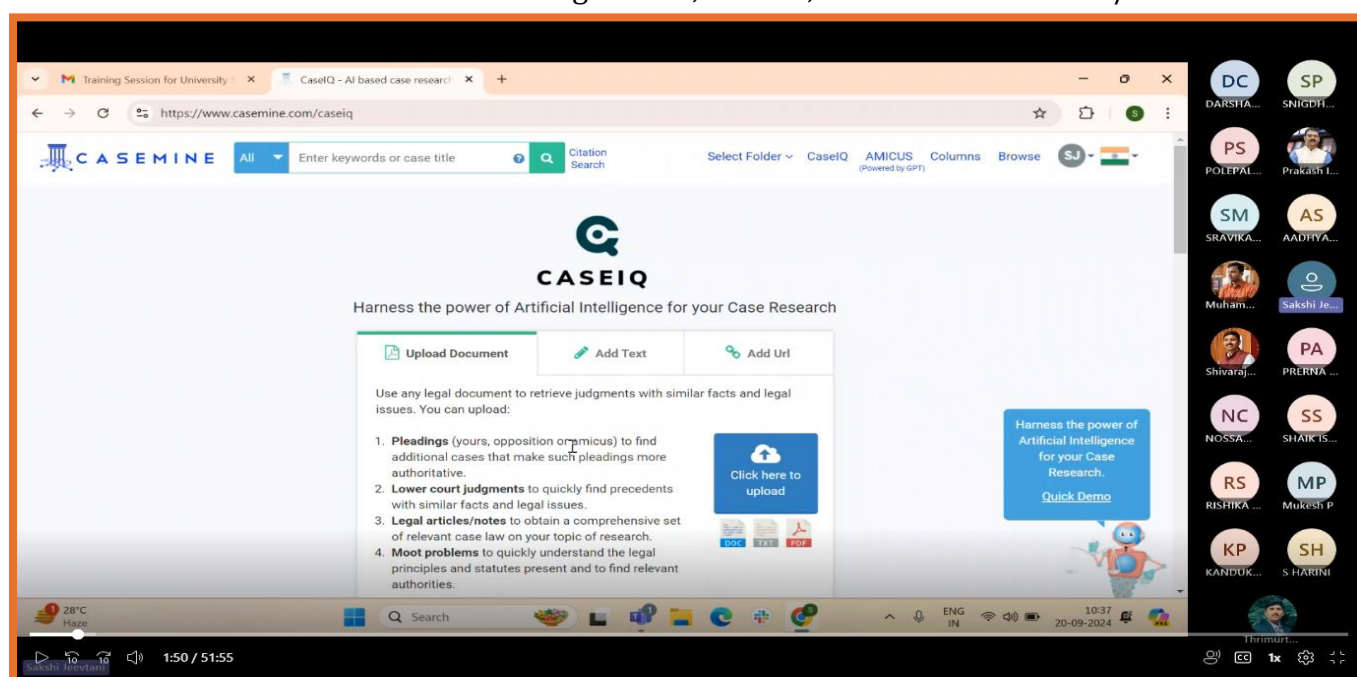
Training Session for University
CaseIQ - AI based case research
https://www.casemine.com/caseiq

CASEMINE All Enter keywords or case title Citation Search Select Folder CaseIQ AMICUS (Powered by GPT) Columns Browse SJ

CASEIQ

Harness the power of Artificial Intelligence for your Case Research

Upload Document Add Text Add Url

Use any legal document to retrieve judgments with similar facts and legal issues. You can upload:

1. **Pleadings** (yours, opposition or amicus) to find additional cases that make such pleadings more authoritative.
2. **Lower court judgments** to quickly find precedents with similar facts and legal issues.
3. **Legal articles/notes** to obtain a comprehensive set of relevant case law on your topic of research.
4. **Moot problems** to quickly understand the legal principles and statutes present and to find relevant authorities.

Click here to upload

DOC TXT PDF

Harness the power of Artificial Intelligence for your Case Research.

Quick Demo

DC DARSHA... SP SNIGDH... PS POLEPAL... Prakash I... SM SRAVIKA... AS AADHYA... Muham... Sakshi Je... Shivaraj... PA PRERNA... NC NOSSA... SS SHAIK IS... RS RISHIKA... MP Mukesh P KP KANDUK... SH S HARINI Thirumurt...

28°C Haze Search ENG IN 10:37 20-09-2024

Sakshi Jeevtani

1:50 / 51:55 1x